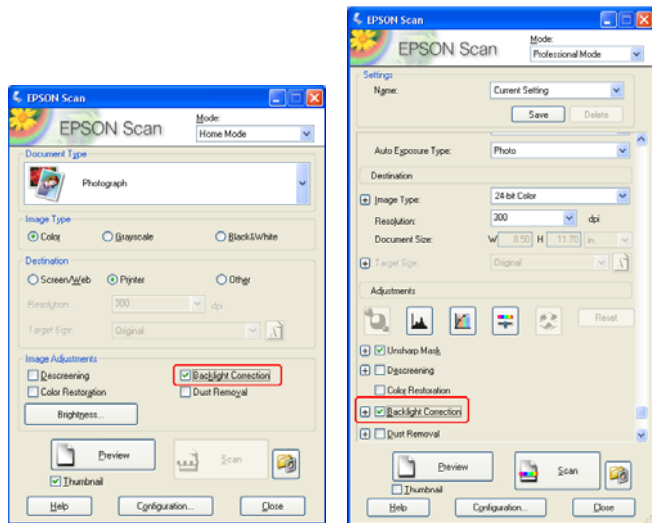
EPSON Scan

EPSON Scan

Mode:
Home Mode

Document Type
Photograph

Image Type
Color
Grayscale
Black&White

Destination
Screen/Web
Printer
Other

Resolution: 300 dpi

Target Size: Original

Image Adjustments
Descreening
Backlight Correction
Color Restoration
Dust Removal
Brightness...

Preview
Scan
Thumbnail

Help
Configuration...
Close

EPSON Scan

EPSON Scan

Mode:
Professional Mode

Settings
Name: Current Setting
Save
Delete

Auto Exposure Type: Photo

Destination
Image Type: 24-bit Color
Resolution: 300 dpi
Document Size: W 8.50 H 11.70 in
Target Size: Original

Adjustments
Reset
Unsharp Mask
Descreening
Color Restoration
Backlight Correction
Dust Removal

Preview
Scan
Thumbnail

Help
Configuration...
Close